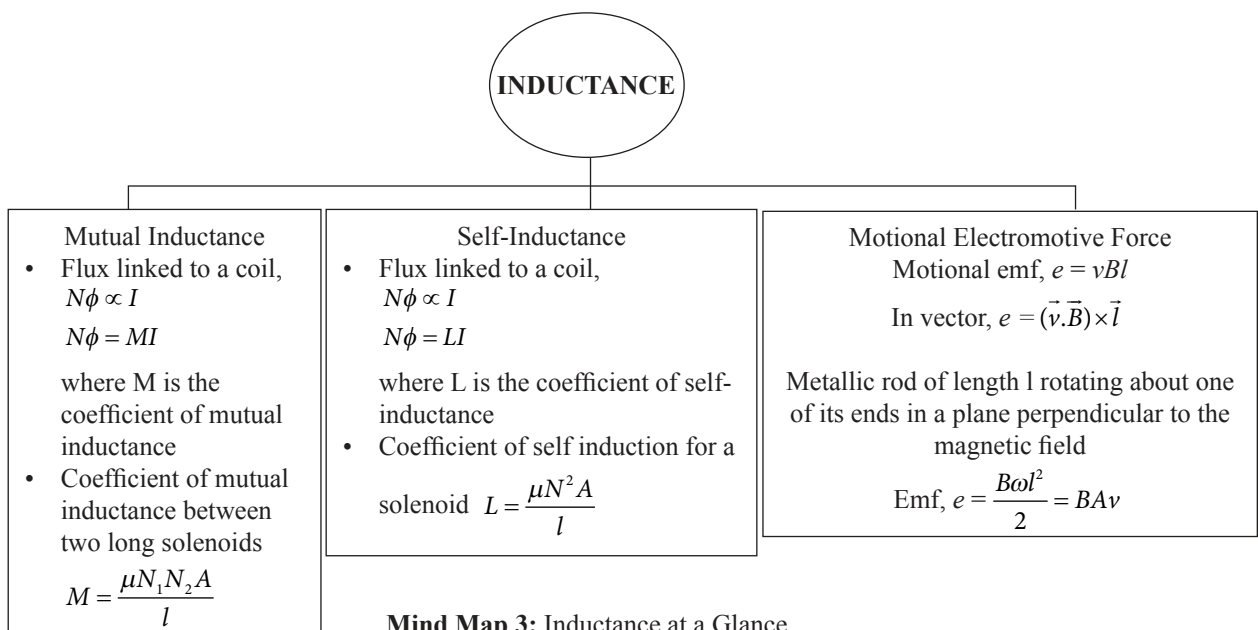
INDUCTANCE

Mutual Inductance
- Flux linked to a coil, $N\phi \propto I$
$N\phi = MI$
where M is the coefficient of mutual inductance
- Coefficient of mutual inductance between two long solenoids
$M = \frac{\mu N_1 N_2 A}{l}$

Self-Inductance
- Flux linked to a coil, $N\phi \propto I$
$N\phi = LI$
where L is the coefficient of self-inductance
- Coefficient of self induction for a solenoid $L = \frac{\mu N^2 A}{l}$

Motional Electromotive Force
Motional emf, $e = vBl$
In vector, $e = (\vec{v}.\vec{B}) \times \vec{l}$

Metallic rod of length l rotating about one of its ends in a plane perpendicular to the magnetic field
Emf, $e = \frac{B\omega l^2}{2} = BAv$

**Mind Map 3:** Inductance at a Glance